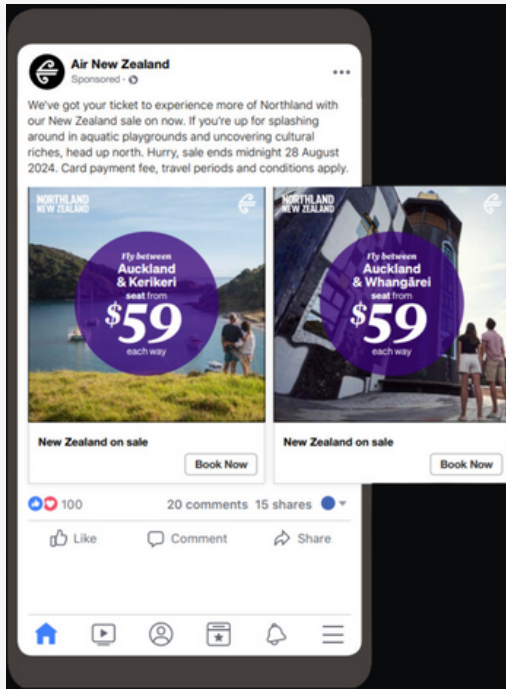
Air New Zealand
Sponsored ·

We've got your ticket to experience more of Northland with our New Zealand sale on now. If you're up for splashing around in aquatic playgrounds and uncovering cultural riches, head up north. Hurry, sale ends midnight 28 August 2024. Card payment fee, travel periods and conditions apply.

NORTHLAND NEW ZEALAND

Fly between Auckland & Kerikeri seat from $59 each way

New Zealand on sale

Book Now

NORTHLAND NEW ZEALAND

Fly between Auckland & Whangārei seat from $59 each way

New Zealand on sale

Book Now

100

20 comments 15 shares

Like

Comment

Share